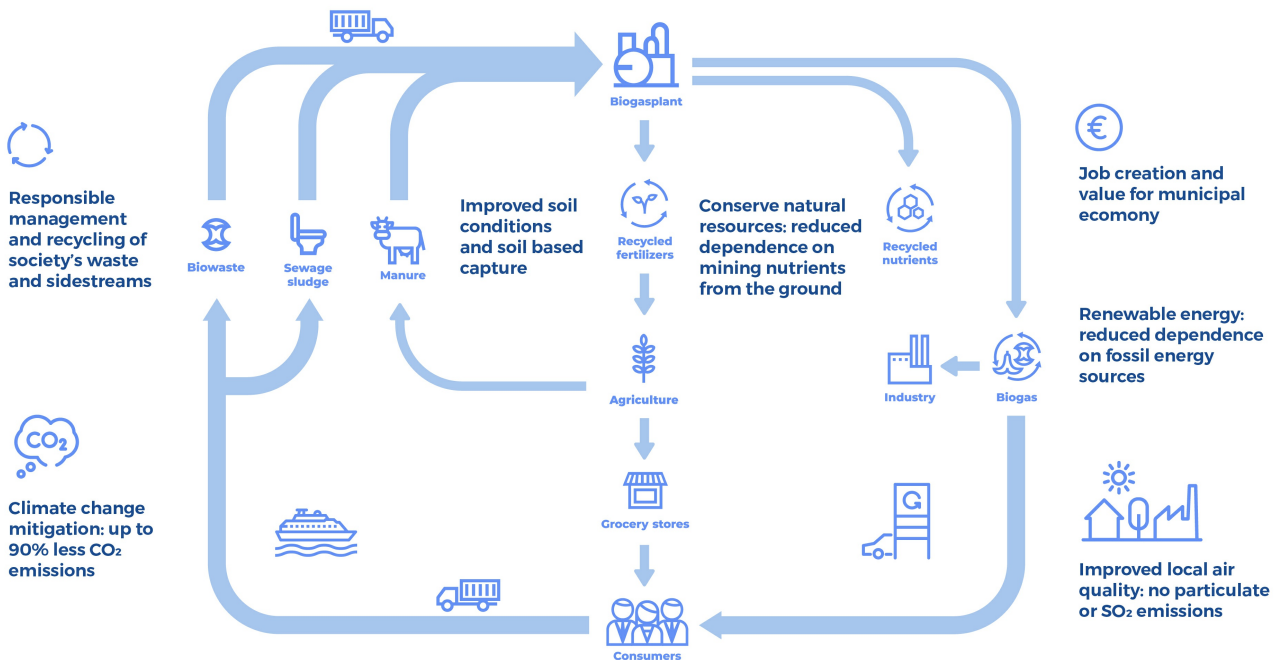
Responsible management and recycling of society's waste and sidestreams

Biowaste

Sewage sludge

Manure

Biogasplant

Improved soil conditions and soil based capture

Recycled fertilizers

Conserve natural resources: reduced dependence on mining nutrients from the ground

Recycled nutrients

Job creation and value for municipal ecomony

Renewable energy: reduced dependence on fossil energy sources

Agriculture

Industry

Biogas

$CO_2$

Climate change mitigation: up to 90% less $CO_2$ emissions

Grocery stores

Improved local air quality: no particulate or $SO_2$ emissions

Consumers